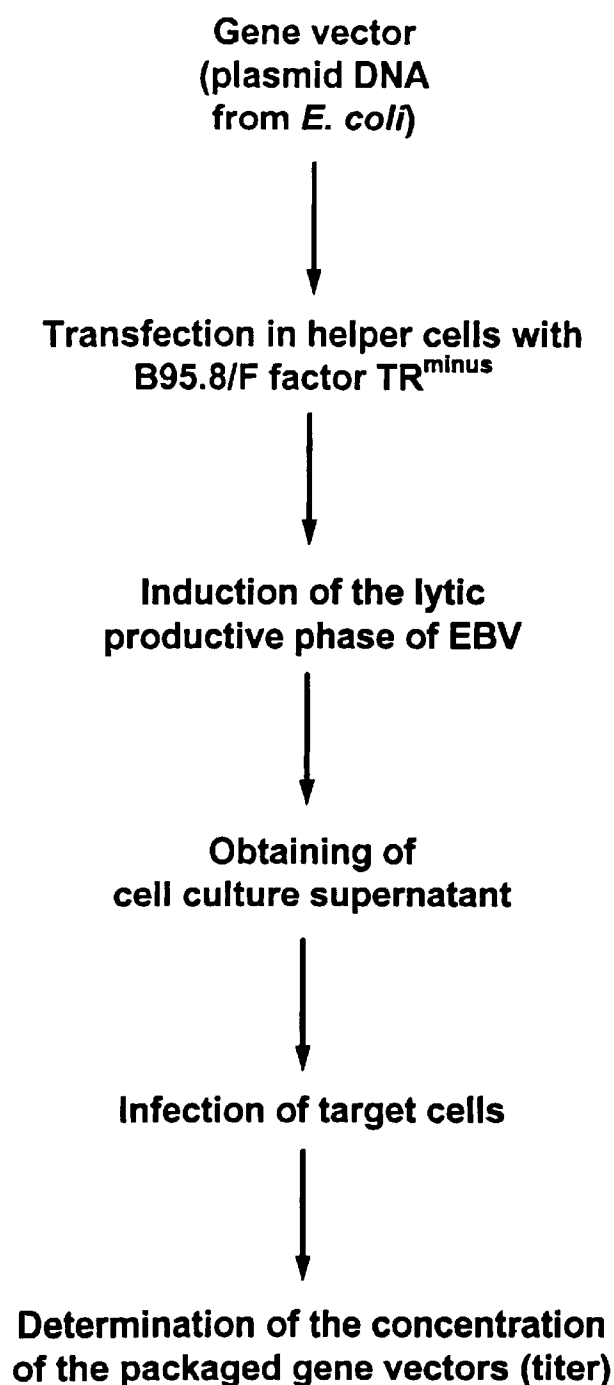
Gene vector
(plasmid DNA
from E. coli)

Transfection in helper cells with
B95.8/F factor TR$^{minus}$

Induction of the lytic
productive phase of EBV

Obtaining of
cell culture supernatant

Infection of target cells

Determination of the concentration
of the packaged gene vectors (titer)